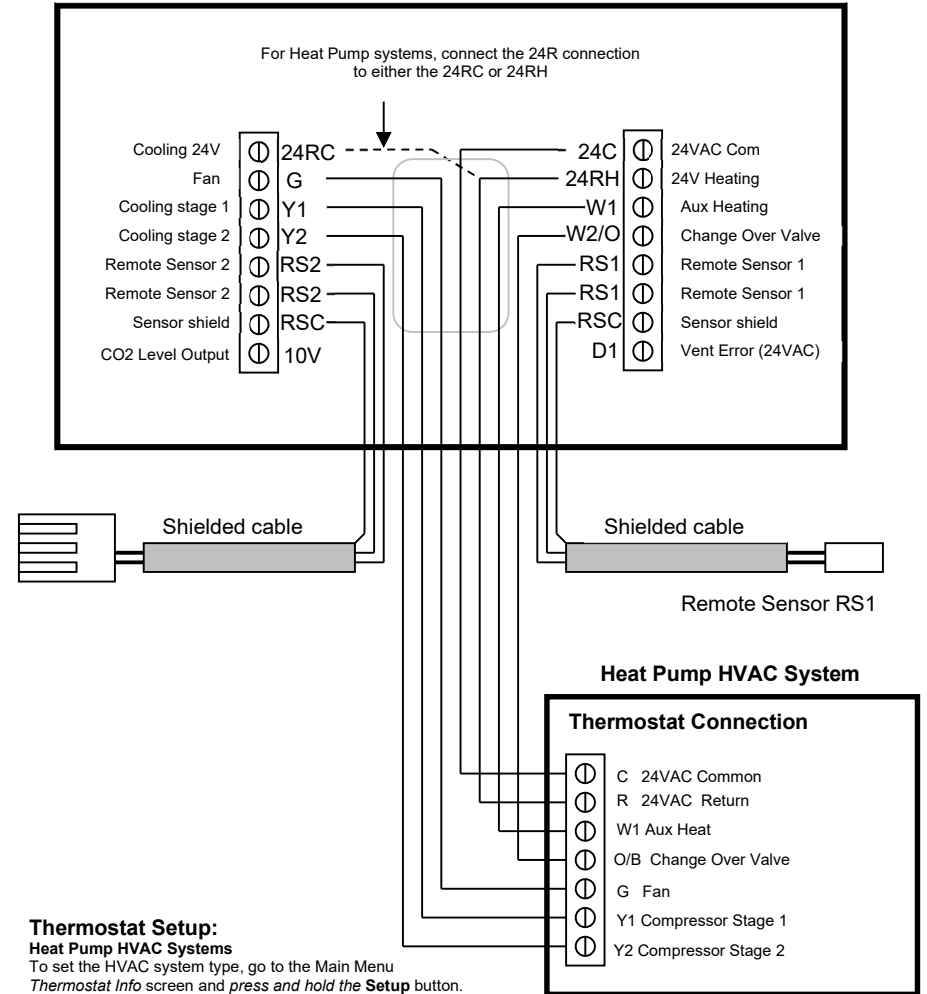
For Heat Pump systems, connect the 24R connection to either the 24RC or 24RH

Cooling 24V
Fan
Cooling stage 1
Cooling stage 2
Remote Sensor 2
Remote Sensor 2
Sensor shield
CO2 Level Output

24RC
G
Y1
Y2
RS2
RS2
RSC
10V

24C
24RH
W1
W2/O
RS1
RS1
RSC
D1

24VAC Com
24V Heating
Aux Heating
Change Over Valve
Remote Sensor 1
Remote Sensor 1
Sensor shield
Vent Error (24VAC)

Shielded cable

Shielded cable

Remote Sensor RS1

Heat Pump HVAC System

Thermostat Connection

C 24VAC Common
R 24VAC Return
W1 Aux Heat
O/B Change Over Valve
G Fan
Y1 Compressor Stage 1
Y2 Compressor Stage 2

Thermostat Setup:
Heat Pump HVAC Systems
To set the HVAC system type, go to the Main Menu *Thermostat Info* screen and *press and hold the* **Setup** button.